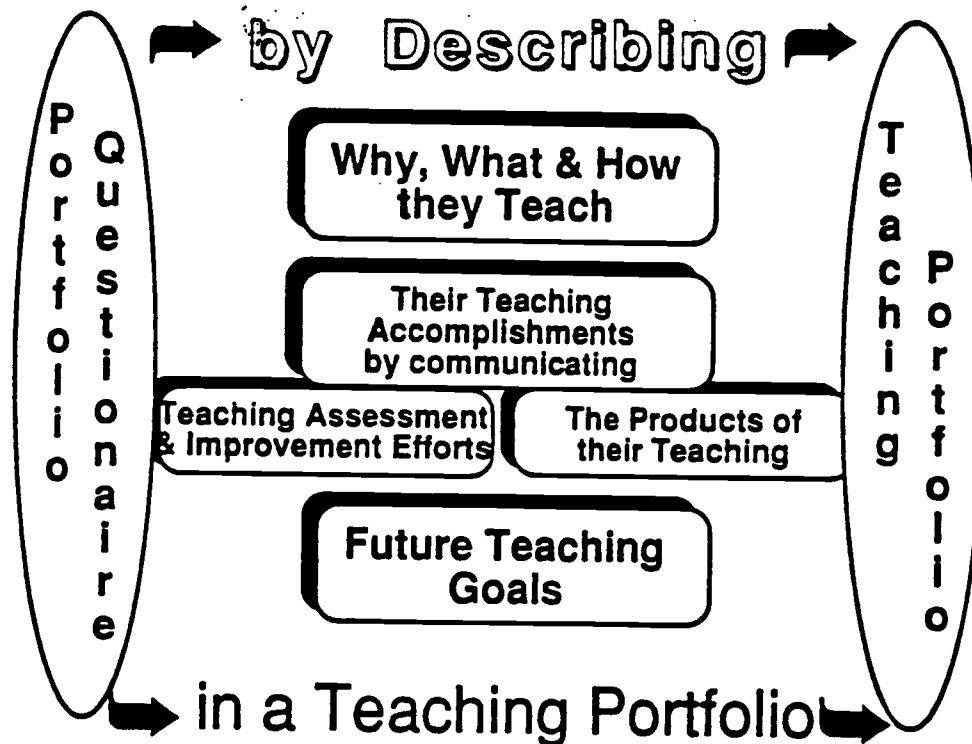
Portfolio Questionaire

by Describing

Why, What & How they Teach

Their Teaching Accomplishments by communicating

Teaching Assessment & Improvement Efforts

The Products of their Teaching

Future Teaching Goals

Teaching Portfolio

in a Teaching Portfolio